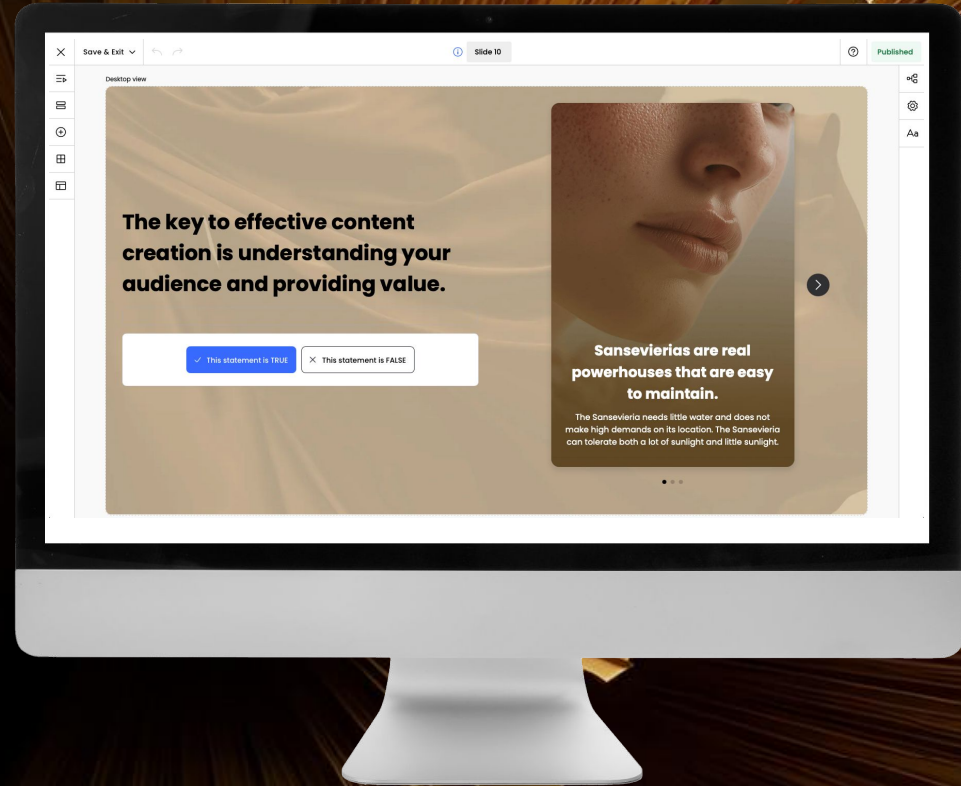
Save & Exit

Slide 10

Published

Desktop view

Aa

The key to effective content creation is understanding your audience and providing value.

This statement is TRUE

This statement is FALSE

Sansevierias are real powerhouses that are easy to maintain.

The Sansevieria needs little water and does not make high demands on its location. The Sansevieria can tolerate both a lot of sunlight and little sunlight.